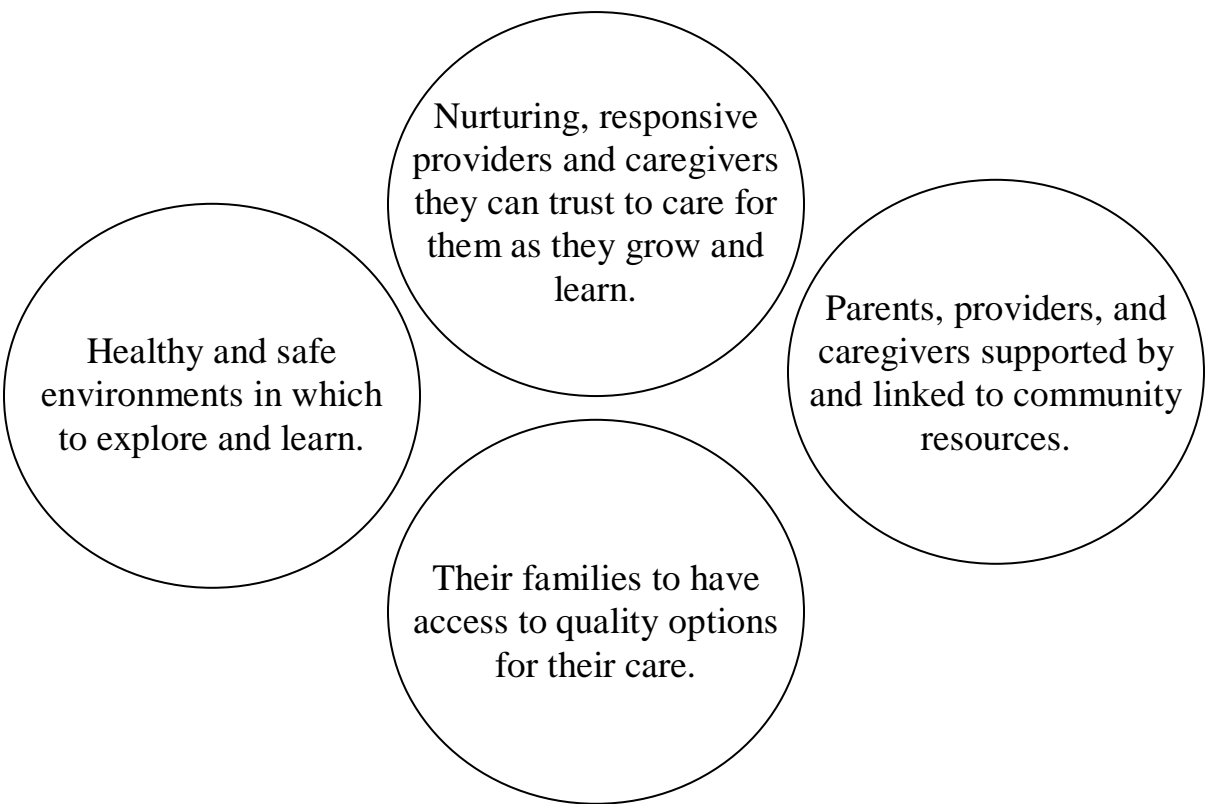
Nurturing, responsive providers and caregivers they can trust to care for them as they grow and learn.

Healthy and safe environments in which to explore and learn.

Parents, providers, and caregivers supported by and linked to community resources.

Their families to have access to quality options for their care.